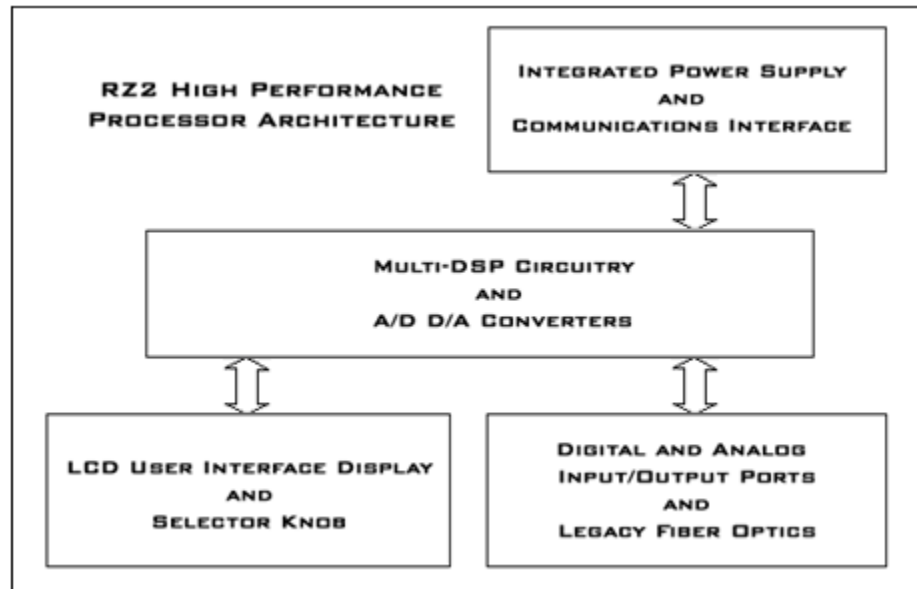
RZ2 High Performance Processor Architecture

Integrated Power Supply and Communications Interface

Multi-DSP Circuitry and A/D D/A Converters

LCD User Interface Display and Selector Knob

Digital and Analog Input/Output Ports and Legacy Fiber Optics